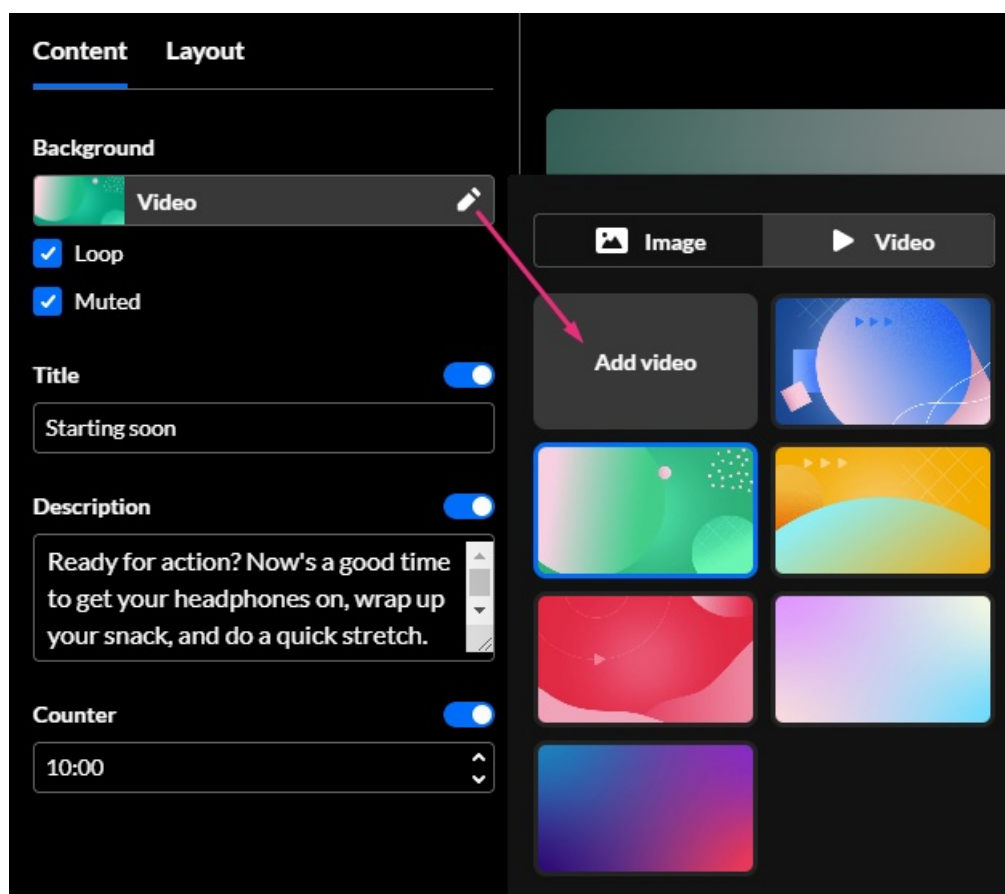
Content Layout

Background

Video

Loop

Muted

Title

Starting soon

Description

Ready for action? Now's a good time to get your headphones on, wrap up your snack, and do a quick stretch.

Counter

10:00

Image Video

Add video